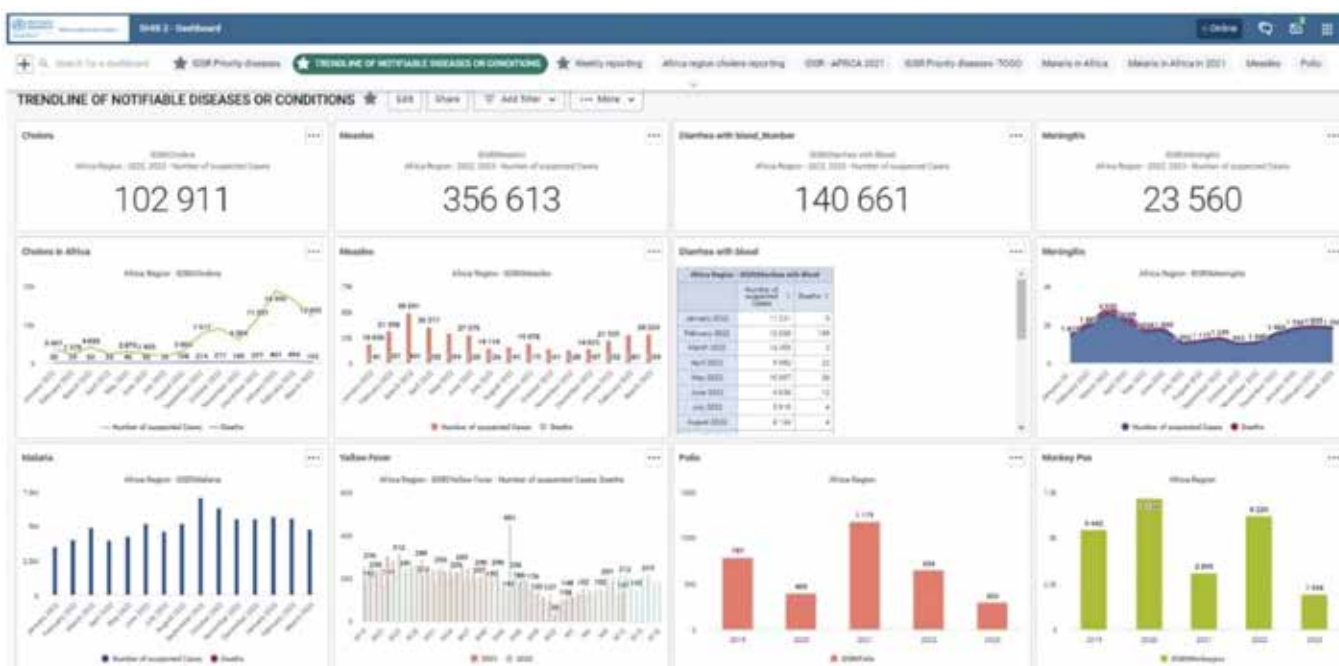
DHIS 2 - Dashboard

Online

Search for a dashboard

IDSR Priority diseases

TRENDLINE OF NOTIFIABLE DISEASES OR CONDITIONS

Weekly reporting

Africa region cholera reporting

IDSR - AFRICA 2021

IDSR Priority diseases - TOGO

Malaria in Africa

Malaria in Africa in 2021

Measles

Polio

TRENDLINE OF NOTIFIABLE DISEASES OR CONDITIONS

Edit

Share

Add filter

More

Cholera

102 911

Measles

356 613

Diarrhea with blood_Number

140 661

Meningitis

23 560

Cholera in Africa

Measles

Diarrhea with blood

Meningitis

| | Number of suspected Cases | Deaths |
|---|---|---|
| January 2022 | 11 331 | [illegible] |
| February 2022 | 13 358 | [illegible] |
| March 2022 | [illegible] | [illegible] |
| April 2022 | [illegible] | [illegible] |
| May 2022 | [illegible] | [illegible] |
| June 2022 | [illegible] | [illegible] |
| July 2022 | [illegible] | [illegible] |
| August 2022 | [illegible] | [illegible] |

Number of suspected Cases

Deaths

Malaria

Yellow Fever

Polio

Monkey Pox

2019

2020

2021

2022

2023